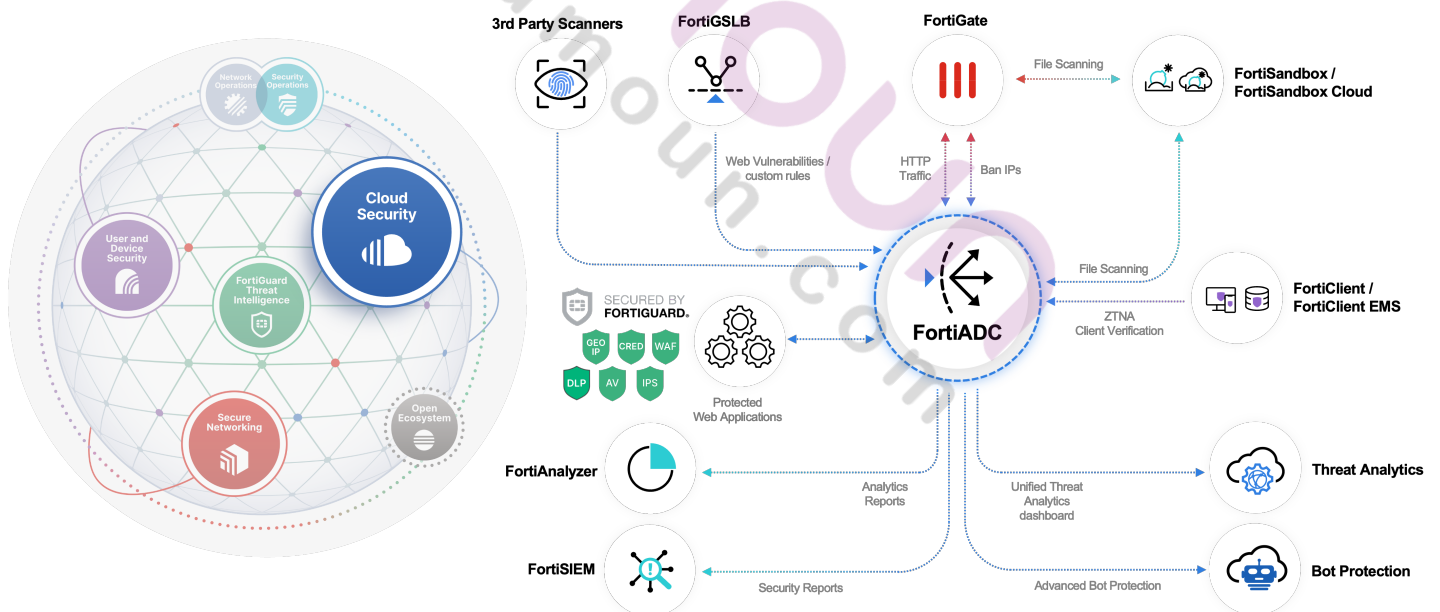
Network Operations
Security Operations
Cloud Security
User and Device Security
FortiGuard Threat Intelligence
Secure Networking
Open Ecosystem

3rd Party Scanners
FortiGSLB
FortiGate
File Scanning
FortiSandbox / FortiSandbox Cloud
Web Vulnerabilities / custom rules
HTTP Traffic
Ban IPs
File Scanning
FortiClient / FortiClient EMS
ZTNA Client Verification
SECURED BY FORTIGUARD
GEO IP
CRED
WAF
DLP
AV
IPS
Protected Web Applications
FortiADC
FortiAnalyzer
Analytics Reports
Unified Threat Analytics dashboard
Threat Analytics
FortiSIEM
Security Reports
Advanced Bot Protection
Bot Protection